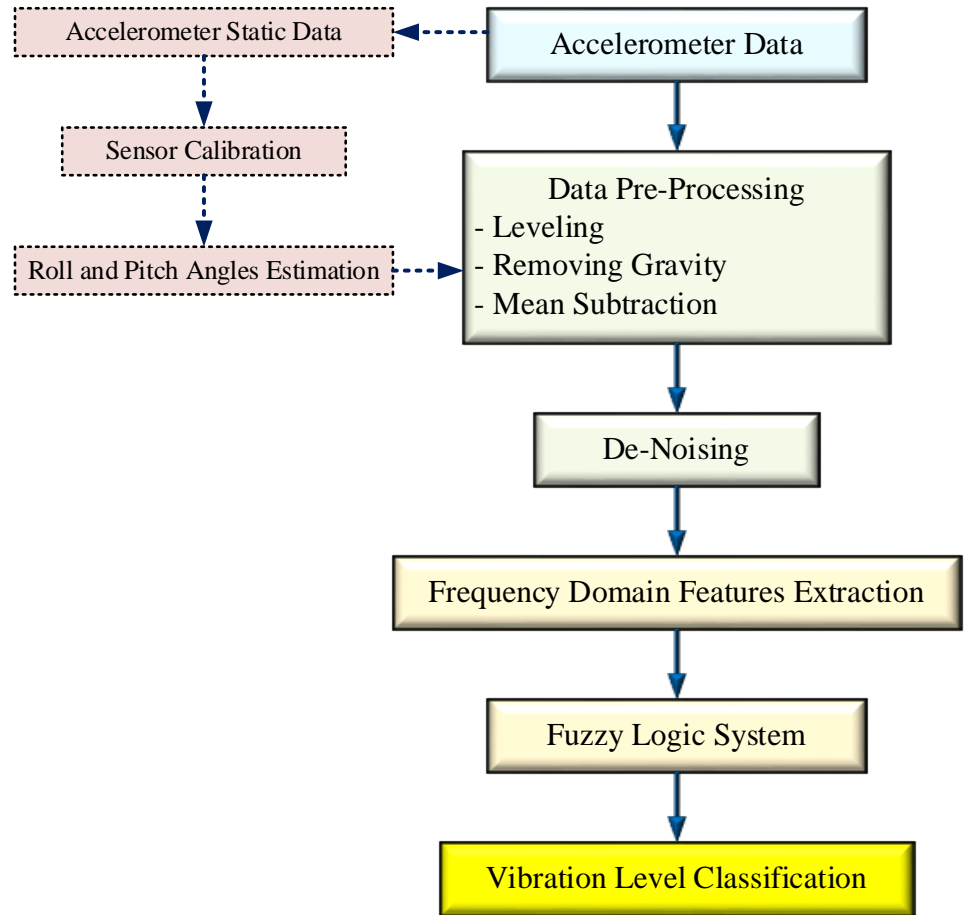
Accelerometer Static Data

Accelerometer Data

Sensor Calibration

Data Pre-Processing
- Leveling
- Removing Gravity
- Mean Subtraction

Roll and Pitch Angles Estimation

De-Noising

Frequency Domain Features Extraction

Fuzzy Logic System

Vibration Level Classification